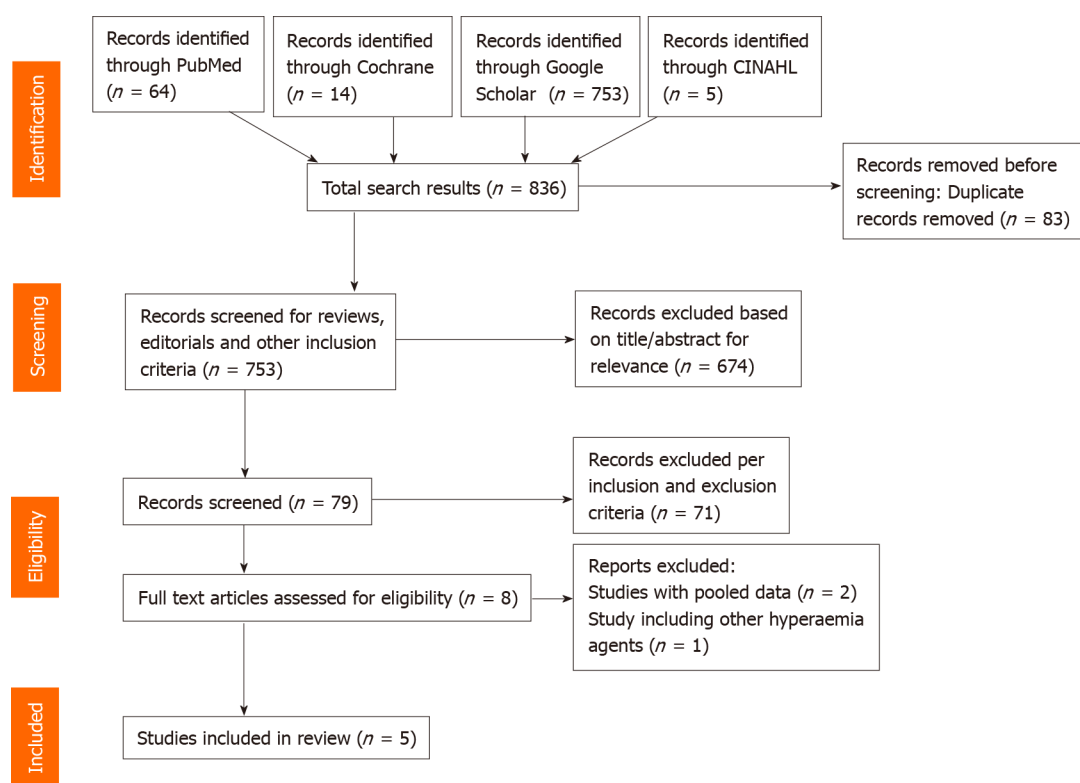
Identification

Records identified through PubMed ($n$ = 64)

Records identified through Cochrane ($n$ = 14)

Records identified through Google Scholar ($n$ = 753)

Records identified through CINAHL ($n$ = 5)

Total search results ($n$ = 836)

Records removed before screening: Duplicate records removed ($n$ = 83)

Screening

Records screened for reviews, editorials and other inclusion criteria ($n$ = 753)

Records excluded based on title/abstract for relevance ($n$ = 674)

Eligibility

Records screened ($n$ = 79)

Records excluded per inclusion and exclusion criteria ($n$ = 71)

Full text articles assessed for eligibility ($n$ = 8)

Reports excluded:
Studies with pooled data ($n$ = 2)
Study including other hyperaemia agents ($n$ = 1)

Included

Studies included in review ($n$ = 5)